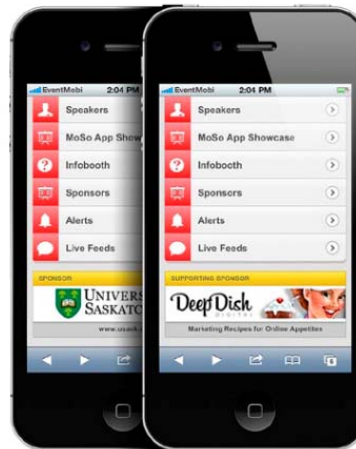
EventMobi 2:04 PM

Speakers

MoSo App Showc

Infobooth

Sponsors

Alerts

Live Feeds

SPONSOR

UNIVERS SASKATC

www.usask.c

EventMobi 2:04 PM

Speakers

MoSo App Showcase

Infobooth

Sponsors

Alerts

Live Feeds

SUPPORTING SPONSOR

DeepDish DIGITAL

Marketing Recipes for Online Appetites